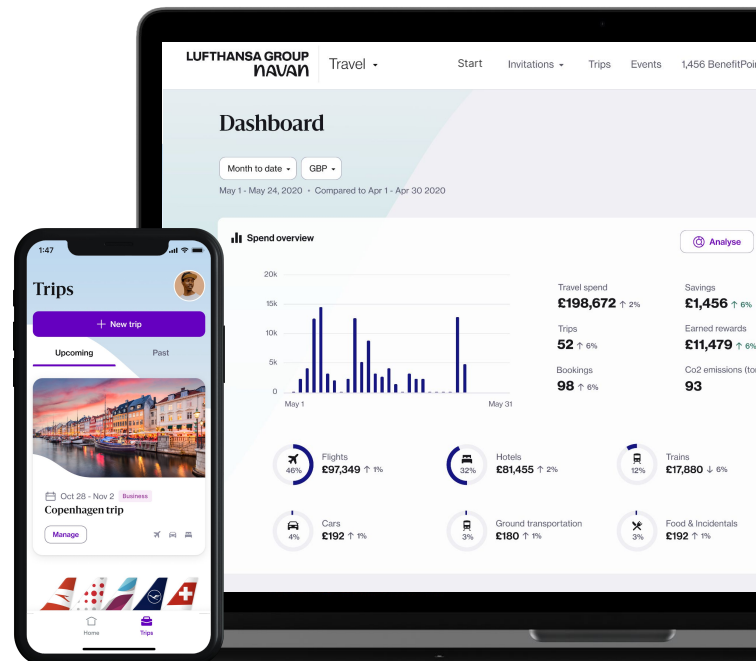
LUFTHANSA GROUP navan

Travel

Start Invitations Trips Events 1,456 BenefitPoi

Dashboard

Month to date GBP

May 1 - May 24, 2020 • Compared to Apr 1 - Apr 30 2020

Spend overview

Analyse

20k
15k
10k
5k
0

May 1 May 31

Travel spend
£198,672 ↑ 2%

Savings
£1,456 ↑ 6%

Trips
52 ↑ 6%

Earned rewards
£11,479 ↑ 6%

Bookings
98 ↑ 6%

Co2 emissions (to
93

46% Flights £97,349 ↑ 1%

32% Hotels £81,455 ↑ 2%

12% Trains £17,880 ↓ 6%

4% Cars £192 ↑ 1%

3% Ground transportation £180 ↑ 1%

3% Food & Incidentals £192 ↑ 1%

1:47

Trips

+ New trip

Upcoming Past

Oct 28 - Nov 2 Business

Copenhagen trip

Manage

Home Trips